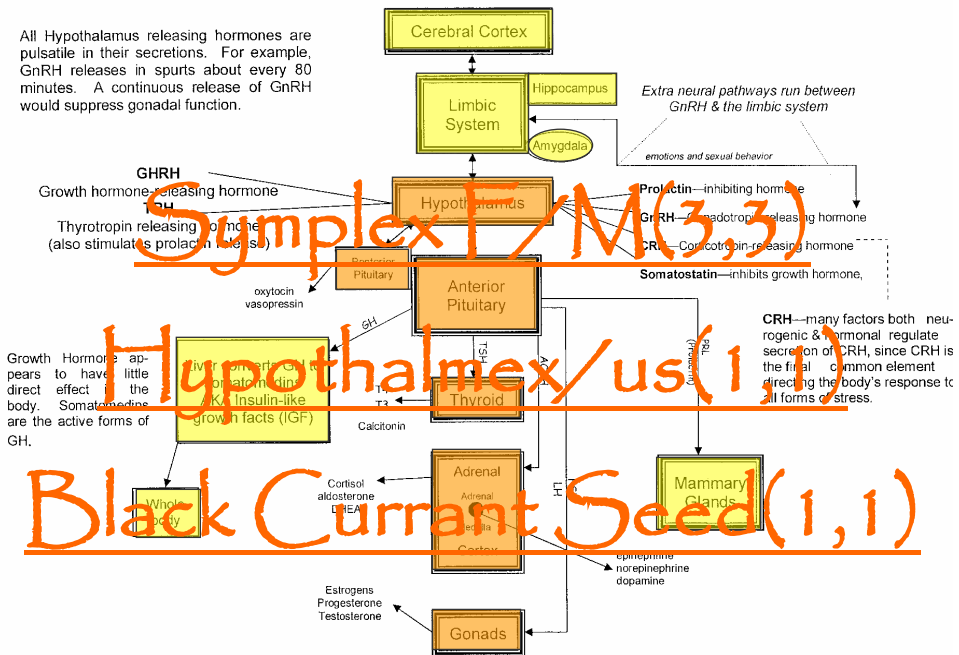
All Hypothalamus releasing hormones are pulsatile in their secretions. For example, GnRH releases in spurts about every 80 minutes. A continuous release of GnRH would suppress gonadal function.

Cerebral Cortex

Limbic System

Hippocampus

Amygdala

Extra neural pathways run between GnRH & the limbic system

emotions and sexual behavior

GHRH
Growth hormone-releasing hormone

TRH
Thyrotropin releasing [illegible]
(also stimulates prolactin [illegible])

Hypothalamus

Prolactin—inhibiting hormone
GnRH—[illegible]adotropin releasing hormone
CRH—Corticotropin-releasing hormone
Somatostatin—inhibits growth hormone,

Posterior Pituitary

oxytocin
vasopressin

Anterior Pituitary

GH

TSH

ACTH

PRL (Prolactin)

CRH—many factors both neurogenic & hormonal regulate secretion of CRH, since CRH is the final common element directing the body's response to all forms of stress.

Growth Hormone appears to have little direct effect in the body. Somatomedins are the active forms of GH.

Liver converts GH to Somatomedins AKA Insulin-like growth facts (IGF)

T4
T3

Thyroid

Calcitonin

Whole body

Cortisol
aldosterone
DHEA

Adrenal

Adrenal Medulla

Cortex

epinephrine
norepinephrine
dopamine

LH

Mammary Glands

Estrogens
Progesterone
Testosterone

Gonads

Symplex F/M(3,3)
Hypothalmex/us(1,1)
Black Currant Seed(1,1)